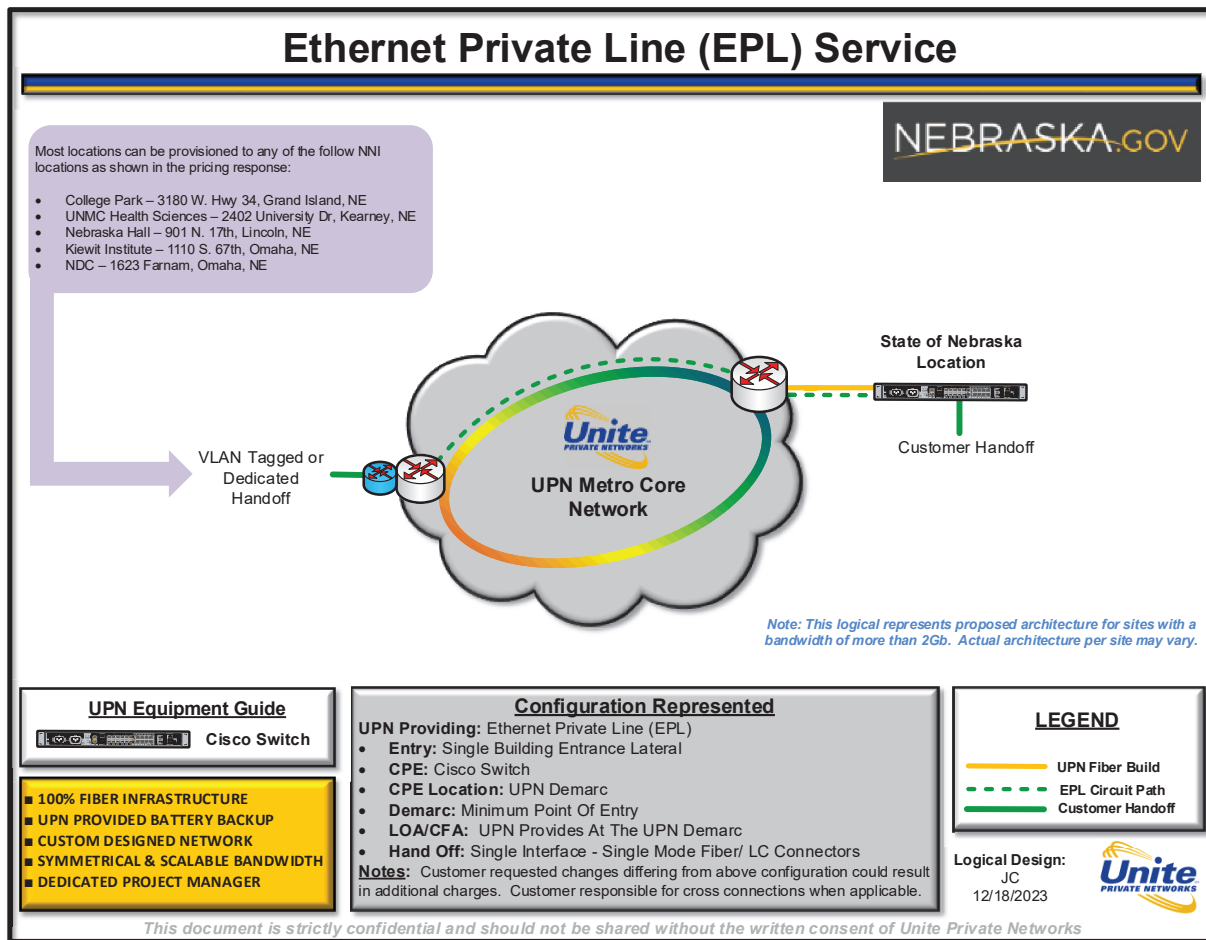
Ethernet Private Line (EPL) Service

NEBRASKA.GOV

Most locations can be provisioned to any of the follow NNI locations as shown in the pricing response:

- College Park – 3180 W. Hwy 34, Grand Island, NE
- UNMC Health Sciences – 2402 University Dr, Kearney, NE
- Nebraska Hall – 901 N. 17th, Lincoln, NE
- Kiewit Institute – 1110 S. 67th, Omaha, NE
- NDC – 1623 Farnam, Omaha, NE

State of Nebraska Location

Unite PRIVATE NETWORKS

UPN Metro Core Network

VLAN Tagged or Dedicated Handoff

Customer Handoff

Note: This logical represents proposed architecture for sites with a bandwidth of more than 2Gb. Actual architecture per site may vary.

UPN Equipment Guide

Cisco Switch

■ 100% FIBER INFRASTRUCTURE
■ UPN PROVIDED BATTERY BACKUP
■ CUSTOM DESIGNED NETWORK
■ SYMMETRICAL & SCALABLE BANDWIDTH
■ DEDICATED PROJECT MANAGER

Configuration Represented

UPN Providing: Ethernet Private Line (EPL)
- Entry: Single Building Entrance Lateral
- CPE: Cisco Switch
- CPE Location: UPN Demarc
- Demarc: Minimum Point Of Entry
- LOA/CFA: UPN Provides At The UPN Demarc
- Hand Off: Single Interface - Single Mode Fiber/ LC Connectors

Notes: Customer requested changes differing from above configuration could result in additional charges. Customer responsible for cross connections when applicable.

LEGEND

UPN Fiber Build
EPL Circuit Path
Customer Handoff

Logical Design:
JC
12/18/2023

Unite PRIVATE NETWORKS

This document is strictly confidential and should not be shared without the written consent of Unite Private Networks